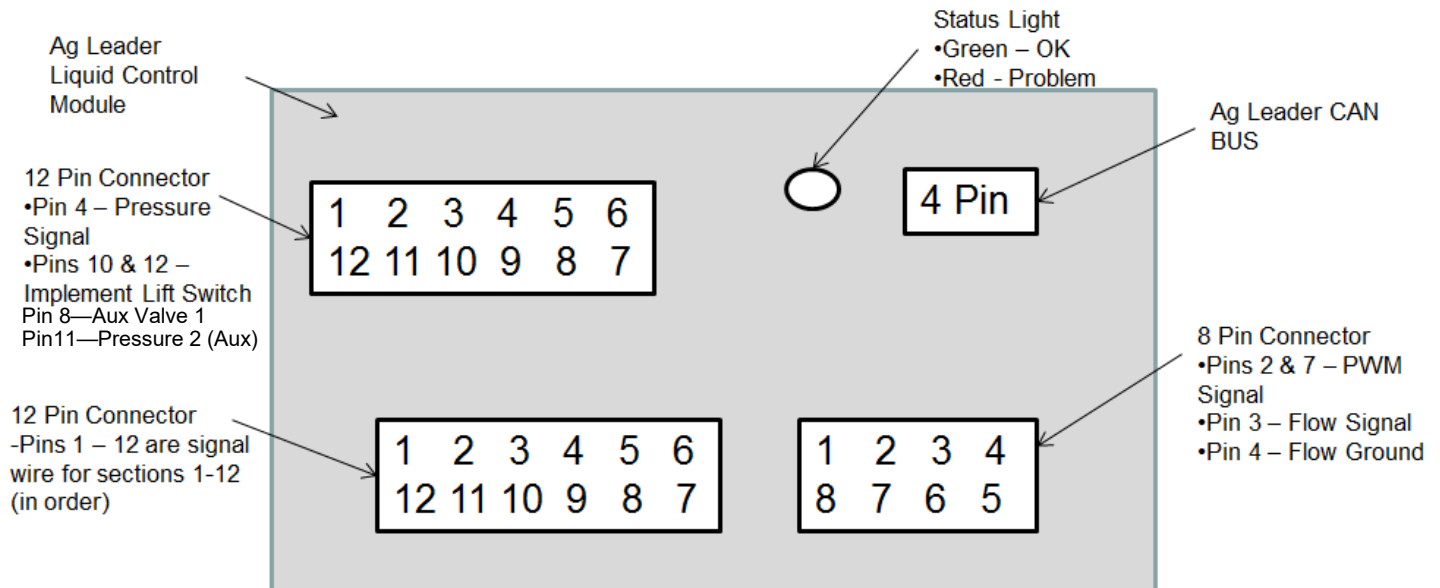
Ag Leader Liquid Control Module

Status Light
•Green – OK
•Red - Problem

Ag Leader CAN BUS

12 Pin Connector
•Pin 4 – Pressure Signal
•Pins 10 & 12 – Implement Lift Switch
Pin 8—Aux Valve 1
Pin11—Pressure 2 (Aux)

| 1 | 2 | 3 | 4 | 5 | 6 |
|---|---|---|---|---|---|
| 12 | 11 | 10 | 9 | 8 | 7 |

4 Pin

8 Pin Connector
•Pins 2 & 7 – PWM Signal
•Pin 3 – Flow Signal
•Pin 4 – Flow Ground

12 Pin Connector
-Pins 1 – 12 are signal wire for sections 1-12 (in order)

| 1 | 2 | 3 | 4 | 5 | 6 |
|---|---|---|---|---|---|
| 12 | 11 | 10 | 9 | 8 | 7 |

| 1 | 2 | 3 | 4 |
|---|---|---|---|
| 8 | 7 | 6 | 5 |